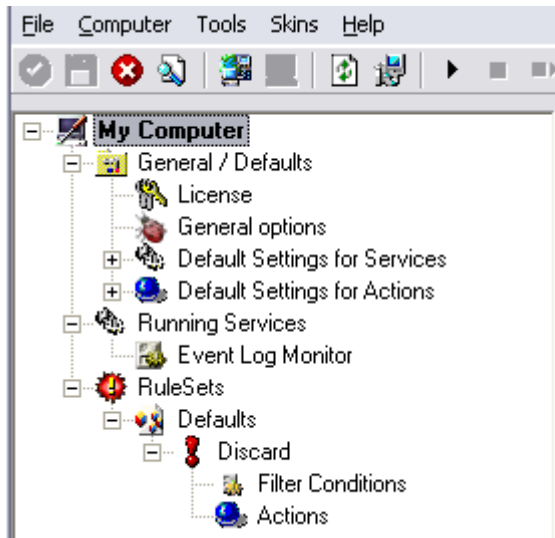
File Computer Tools Skins Help

My Computer
General / Defaults
License
General options
Default Settings for Services
Default Settings for Actions
Running Services
Event Log Monitor
RuleSets
Defaults
Discard
Filter Conditions
Actions